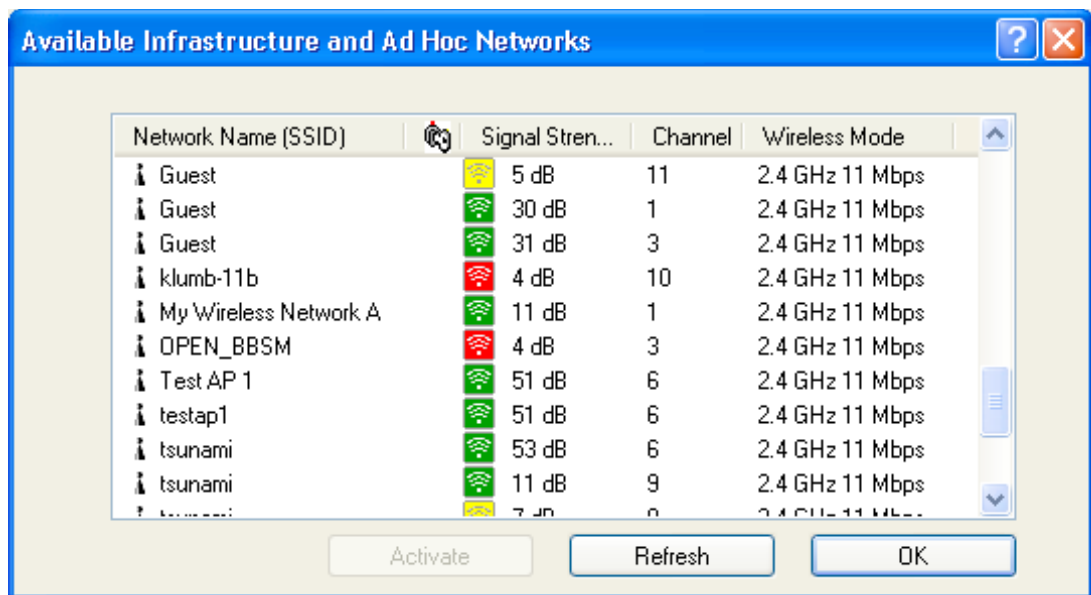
Available Infrastructure and Ad Hoc Networks

| Network Name (SSID) | | Signal Stren... | Channel | Wireless Mode |
|---|---|---|---|---|
| Guest | | 5 dB | 11 | 2.4 GHz 11 Mbps |
| Guest | | 30 dB | 1 | 2.4 GHz 11 Mbps |
| Guest | | 31 dB | 3 | 2.4 GHz 11 Mbps |
| klumb-11b | | 4 dB | 10 | 2.4 GHz 11 Mbps |
| My Wireless Network A | | 11 dB | 1 | 2.4 GHz 11 Mbps |
| OPEN_BBSM | | 4 dB | 3 | 2.4 GHz 11 Mbps |
| Test AP 1 | | 51 dB | 6 | 2.4 GHz 11 Mbps |
| testap1 | | 51 dB | 6 | 2.4 GHz 11 Mbps |
| tsunami | | 53 dB | 6 | 2.4 GHz 11 Mbps |
| tsunami | | 11 dB | 9 | 2.4 GHz 11 Mbps |
| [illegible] | | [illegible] | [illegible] | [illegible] |

Activate Refresh OK